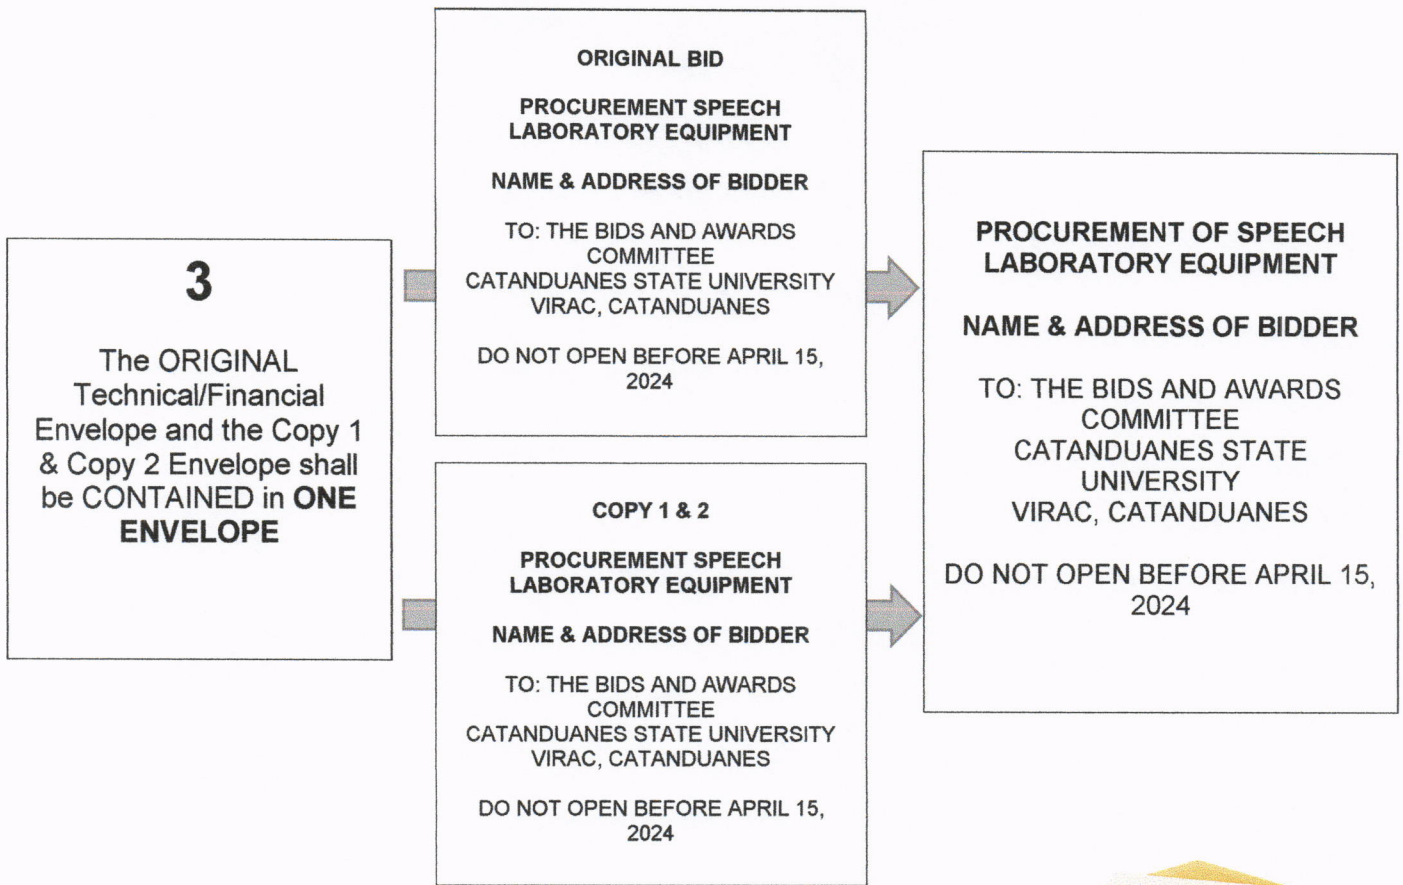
3

The ORIGINAL Technical/Financial Envelope and the Copy 1 & Copy 2 Envelope shall be CONTAINED in **ONE ENVELOPE**

ORIGINAL BID

PROCUREMENT SPEECH LABORATORY EQUIPMENT

NAME & ADDRESS OF BIDDER

TO: THE BIDS AND AWARDS COMMITTEE
CATANDUANES STATE UNIVERSITY
VIRAC, CATANDUANES

DO NOT OPEN BEFORE APRIL 15, 2024

COPY 1 & 2

PROCUREMENT SPEECH LABORATORY EQUIPMENT

NAME & ADDRESS OF BIDDER

TO: THE BIDS AND AWARDS COMMITTEE
CATANDUANES STATE UNIVERSITY
VIRAC, CATANDUANES

DO NOT OPEN BEFORE APRIL 15, 2024

PROCUREMENT OF SPEECH LABORATORY EQUIPMENT

NAME & ADDRESS OF BIDDER

TO: THE BIDS AND AWARDS COMMITTEE
CATANDUANES STATE UNIVERSITY
VIRAC, CATANDUANES

DO NOT OPEN BEFORE APRIL 15, 2024